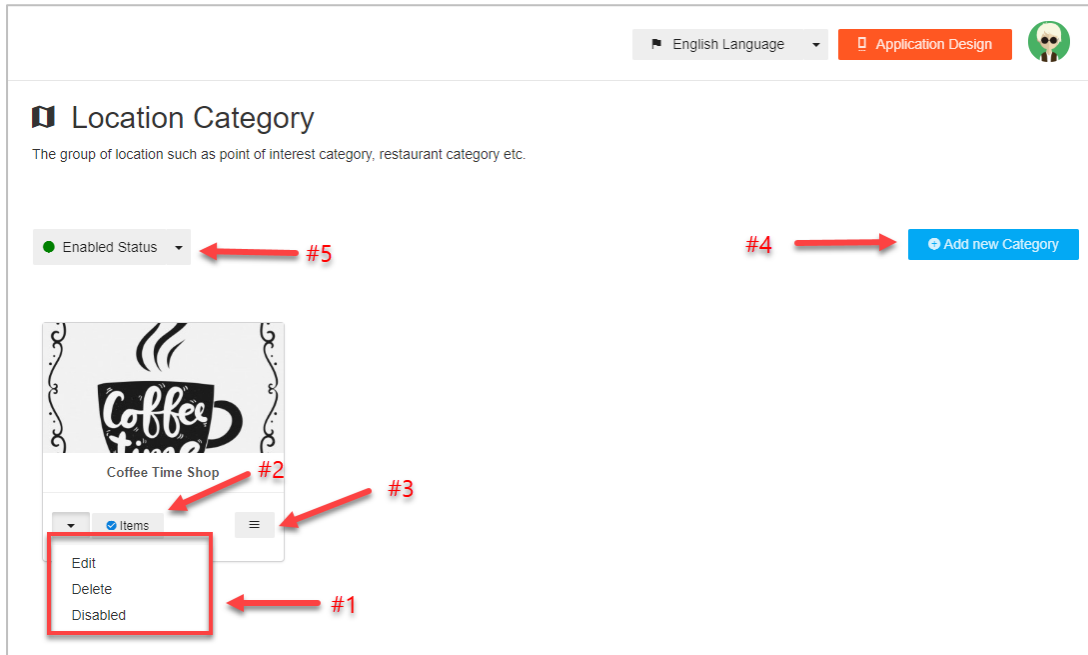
English Language
Application Design

Location Category

The group of location such as point of interest category, restaurant category etc.

Enabled Status
#5
#4
Add new Category

Coffee Time

Coffee Time Shop
#2
#3
Items
Edit
Delete
Disabled
#1